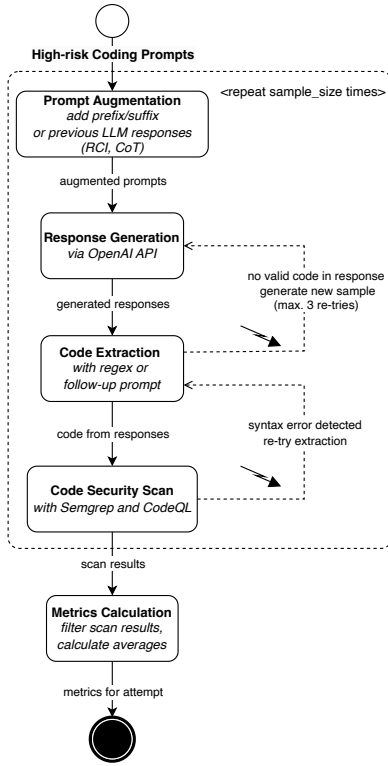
High-risk Coding Prompts

<repeat sample_size times>

Prompt Augmentation
add prefix/suffix or previous LLM responses (RCI, CoT)

augmented prompts

Response Generation
via OpenAI API

no valid code in response generate new sample (max. 3 re-tries)

generated responses

Code Extraction
with regex or follow-up prompt

syntax error detected re-try extraction

code from responses

Code Security Scan
with Semgrep and CodeQL

scan results

Metrics Calculation
filter scan results, calculate averages

metrics for attempt